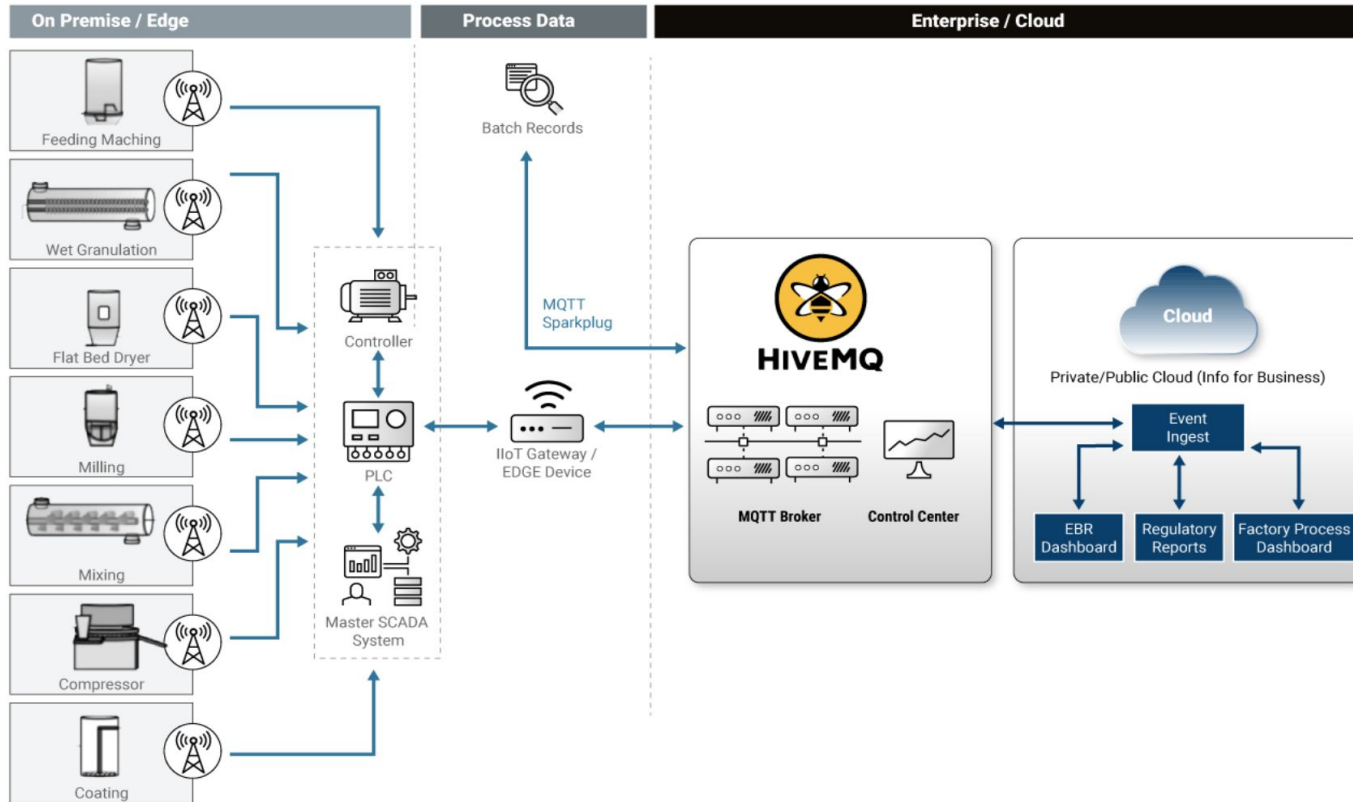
On Premise / Edge

Process Data

Enterprise / Cloud

Feeding Maching

Wet Granulation

Flat Bed Dryer

Milling

Mixing

Compressor

Coating

Controller

PLC

Master SCADA System

Batch Records

MQTT Sparkplug

IIoT Gateway / EDGE Device

HIVEMQ

MQTT Broker

Control Center

Cloud

Private/Public Cloud (Info for Business)

Event Ingest

EBR Dashboard

Regulatory Reports

Factory Process Dashboard